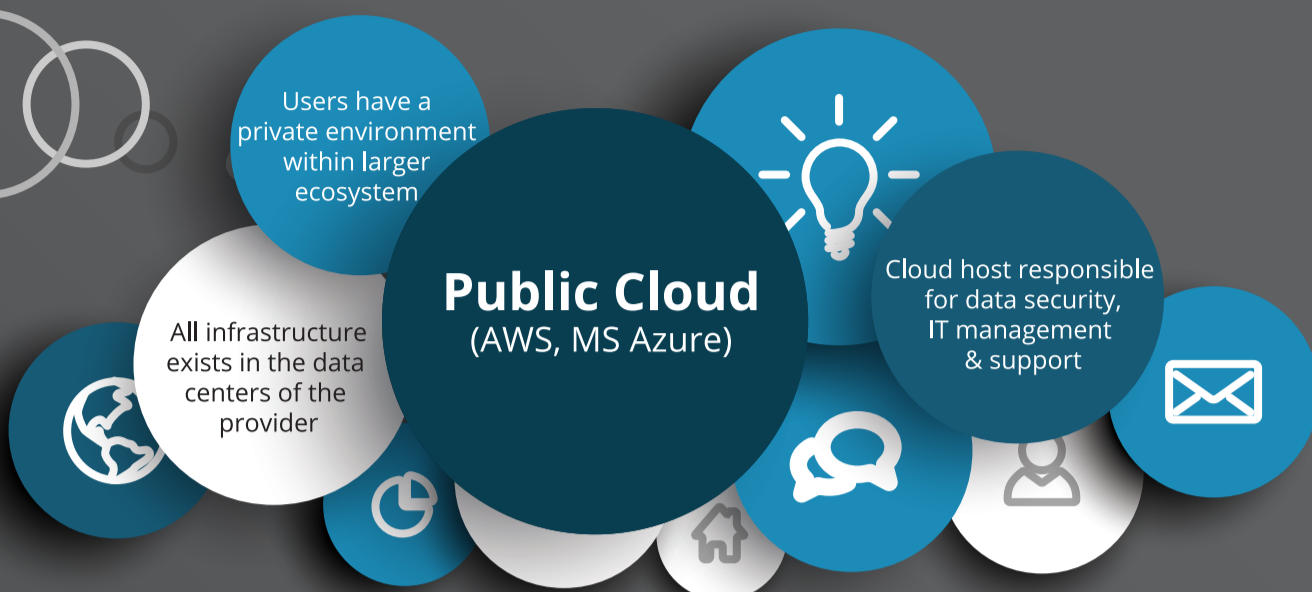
Users have a private environment within larger ecosystem

Public Cloud
(AWS, MS Azure)

Cloud host responsible for data security, IT management & support

All infrastructure exists in the data centers of the provider